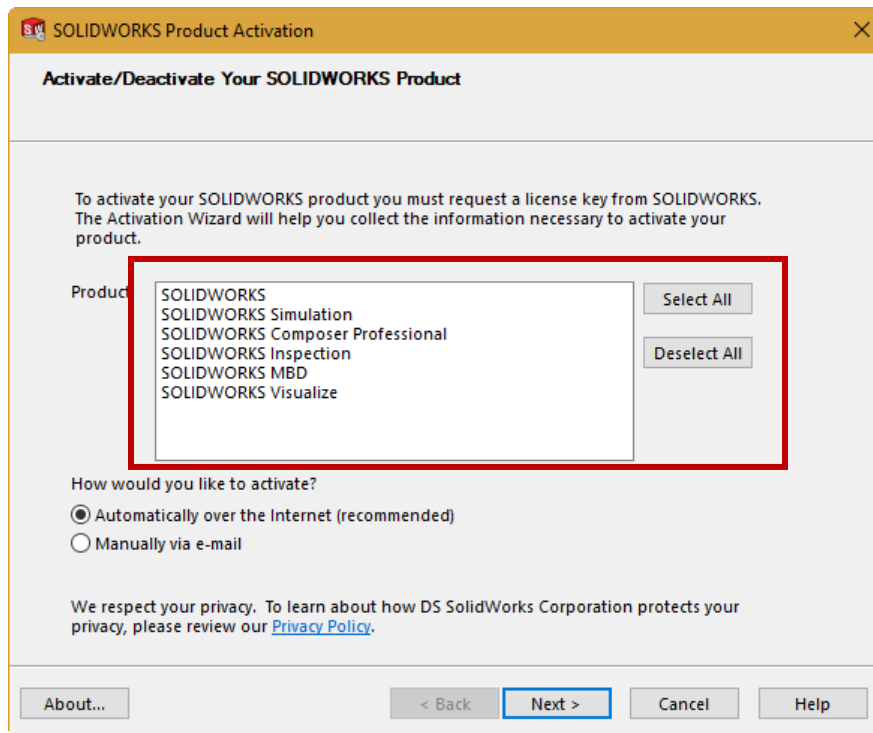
SOLIDWORKS Product Activation

Activate/Deactivate Your SOLIDWORKS Product

To activate your SOLIDWORKS product you must request a license key from SOLIDWORKS. The Activation Wizard will help you collect the information necessary to activate your product.

Product

SOLIDWORKS
SOLIDWORKS Simulation
SOLIDWORKS Composer Professional
SOLIDWORKS Inspection
SOLIDWORKS MBD
SOLIDWORKS Visualize

Select All

Deselect All

How would you like to activate?

Automatically over the Internet (recommended)

Manually via e-mail

We respect your privacy. To learn about how DS SolidWorks Corporation protects your privacy, please review our Privacy Policy.

About...

< Back

Next >

Cancel

Help